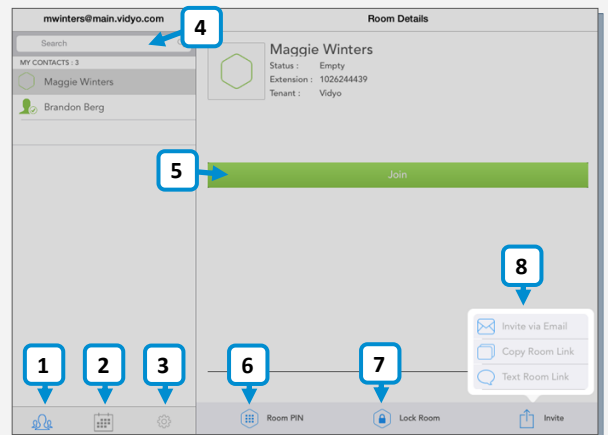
mwinters@main.vidyo.com

Room Details

4

Search

MY CONTACTS : 3

Maggie Winters

Brandon Berg

Maggie Winters
Status : Empty
Extension : 1026244439
Tenant : Vidyo

5

Join

8

Invite via Email

Copy Room Link

Text Room Link

1

2

3

6

7

Room PIN

Lock Room

Invite